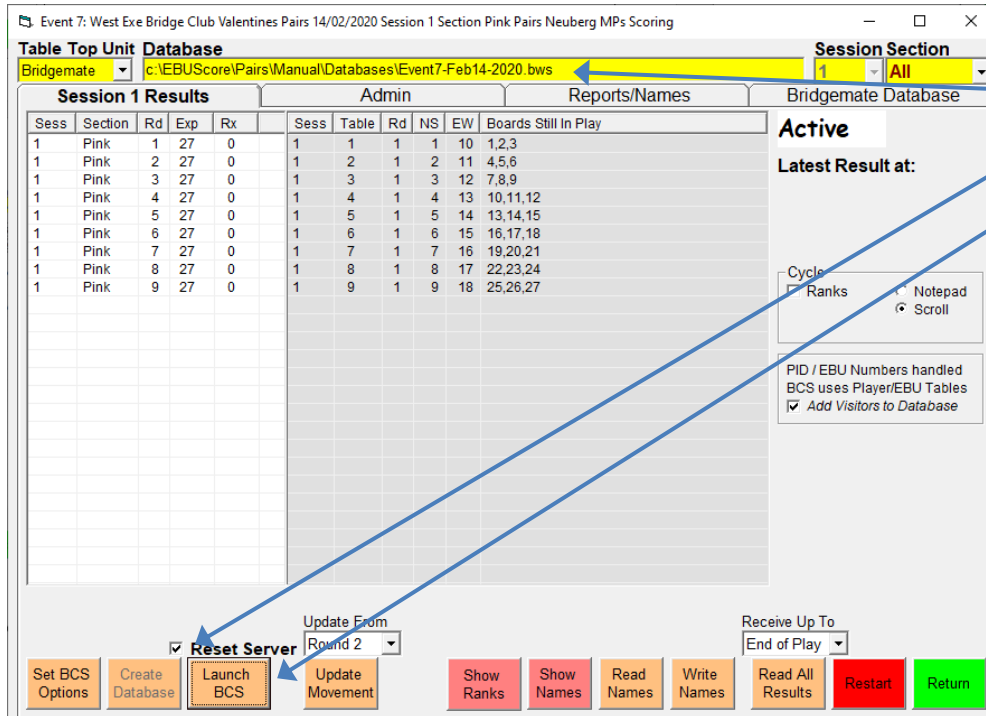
Event 7: West Exe Bridge Club Valentines Pairs 14/02/2020 Session 1 Section Pink Pairs Neuberg MPs Scoring

Table Top Unit Database
Bridgemate
c:\EBUScore\Pairs\Manual\Databases\Event7-Feb14-2020.bws

Session Section
1
All

Session 1 Results | Admin | Reports/Names | Bridgemate Database

| Sess | Section | Rd | Exp | Rx |
|---|---|---|---|---|
| 1 | Pink | 1 | 27 | 0 |
| 1 | Pink | 2 | 27 | 0 |
| 1 | Pink | 3 | 27 | 0 |
| 1 | Pink | 4 | 27 | 0 |
| 1 | Pink | 5 | 27 | 0 |
| 1 | Pink | 6 | 27 | 0 |
| 1 | Pink | 7 | 27 | 0 |
| 1 | Pink | 8 | 27 | 0 |
| 1 | Pink | 9 | 27 | 0 |

| Sess | Table | Rd | NS | EW | Boards Still In Play |
|---|---|---|---|---|---|
| 1 | 1 | 1 | 1 | 10 | 1,2,3 |
| 1 | 2 | 1 | 2 | 11 | 4,5,6 |
| 1 | 3 | 1 | 3 | 12 | 7,8,9 |
| 1 | 4 | 1 | 4 | 13 | 10,11,12 |
| 1 | 5 | 1 | 5 | 14 | 13,14,15 |
| 1 | 6 | 1 | 6 | 15 | 16,17,18 |
| 1 | 7 | 1 | 7 | 16 | 19,20,21 |
| 1 | 8 | 1 | 8 | 17 | 22,23,24 |
| 1 | 9 | 1 | 9 | 18 | 25,26,27 |

Active

Latest Result at:

Cycle
Ranks
Notepad
Scroll

PID / EBU Numbers handled
BCS uses Player/EBU Tables
Add Visitors to Database

Reset Server

Update From
Round 2

Receive Up To
End of Play

Set BCS Options | Create Database | Launch BCS | Update Movement | Show Ranks | Show Names | Read Names | Write Names | Read All Results | Restart | Return